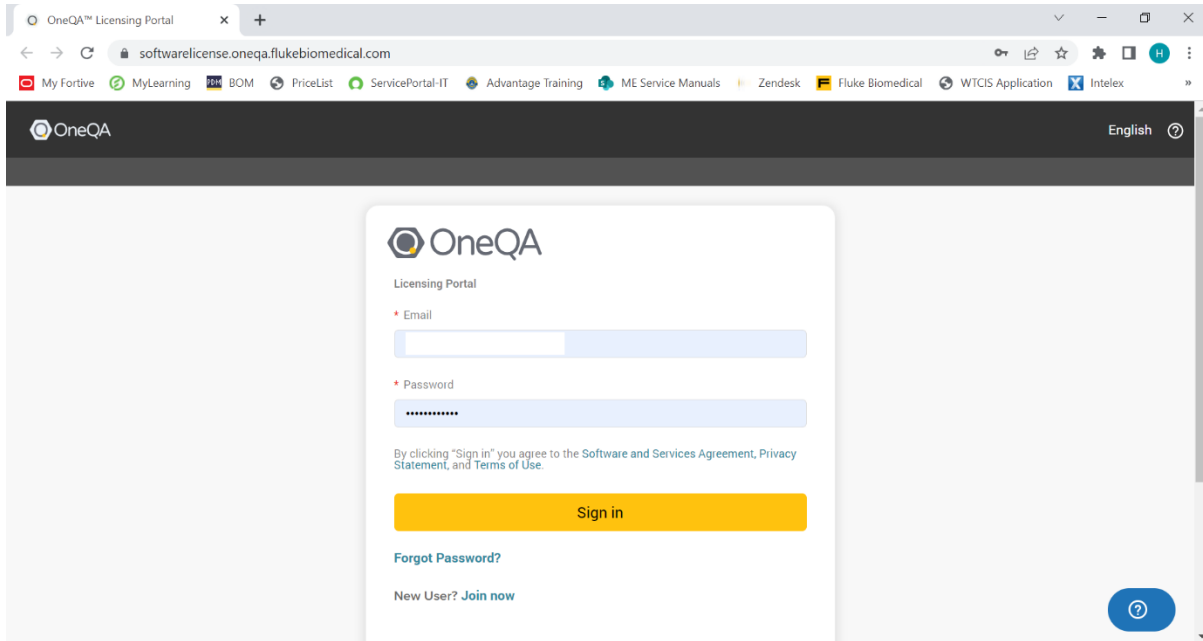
OneQA™ Licensing Portal

softwarelicense.oneqa.flukebiomedical.com

My Fortive MyLearning BOM PriceList ServicePortal-IT Advantage Training ME Service Manuals Zendesk Fluke Biomedical WTCIS Application Intelex

OneQA

English

OneQA

Licensing Portal

* Email

* Password

••••••••••••

By clicking "Sign in" you agree to the Software and Services Agreement, Privacy Statement, and Terms of Use.

Sign in

Forgot Password?

New User? Join now